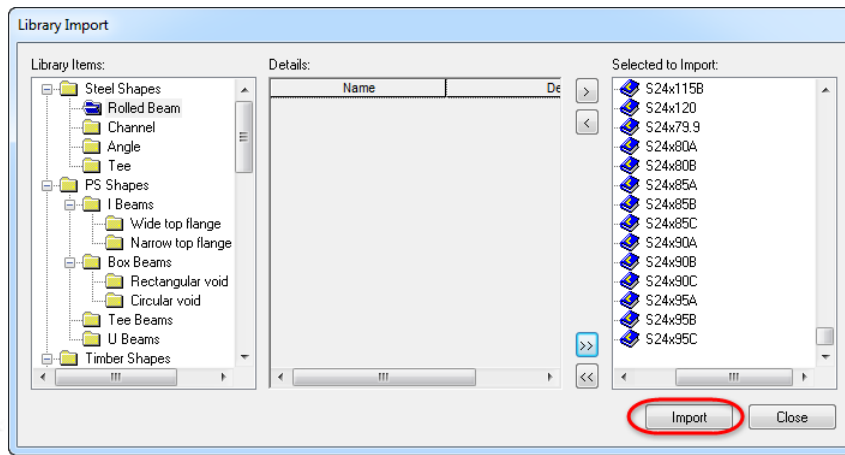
Library Import

Library Items:

Steel Shapes
Rolled Beam
Channel
Angle
Tee
PS Shapes
I Beams
Wide top flange
Narrow top flange
Box Beams
Rectangular void
Circular void
Tee Beams
U Beams
Timber Shapes

Details:

| Name | De |
|---|---|

>
<
>>
<<

Selected to Import:

S24x115B
S24x120
S24x79.9
S24x80A
S24x80B
S24x85A
S24x85B
S24x85C
S24x90A
S24x90B
S24x90C
S24x95A
S24x95B
S24x95C

Import
Close